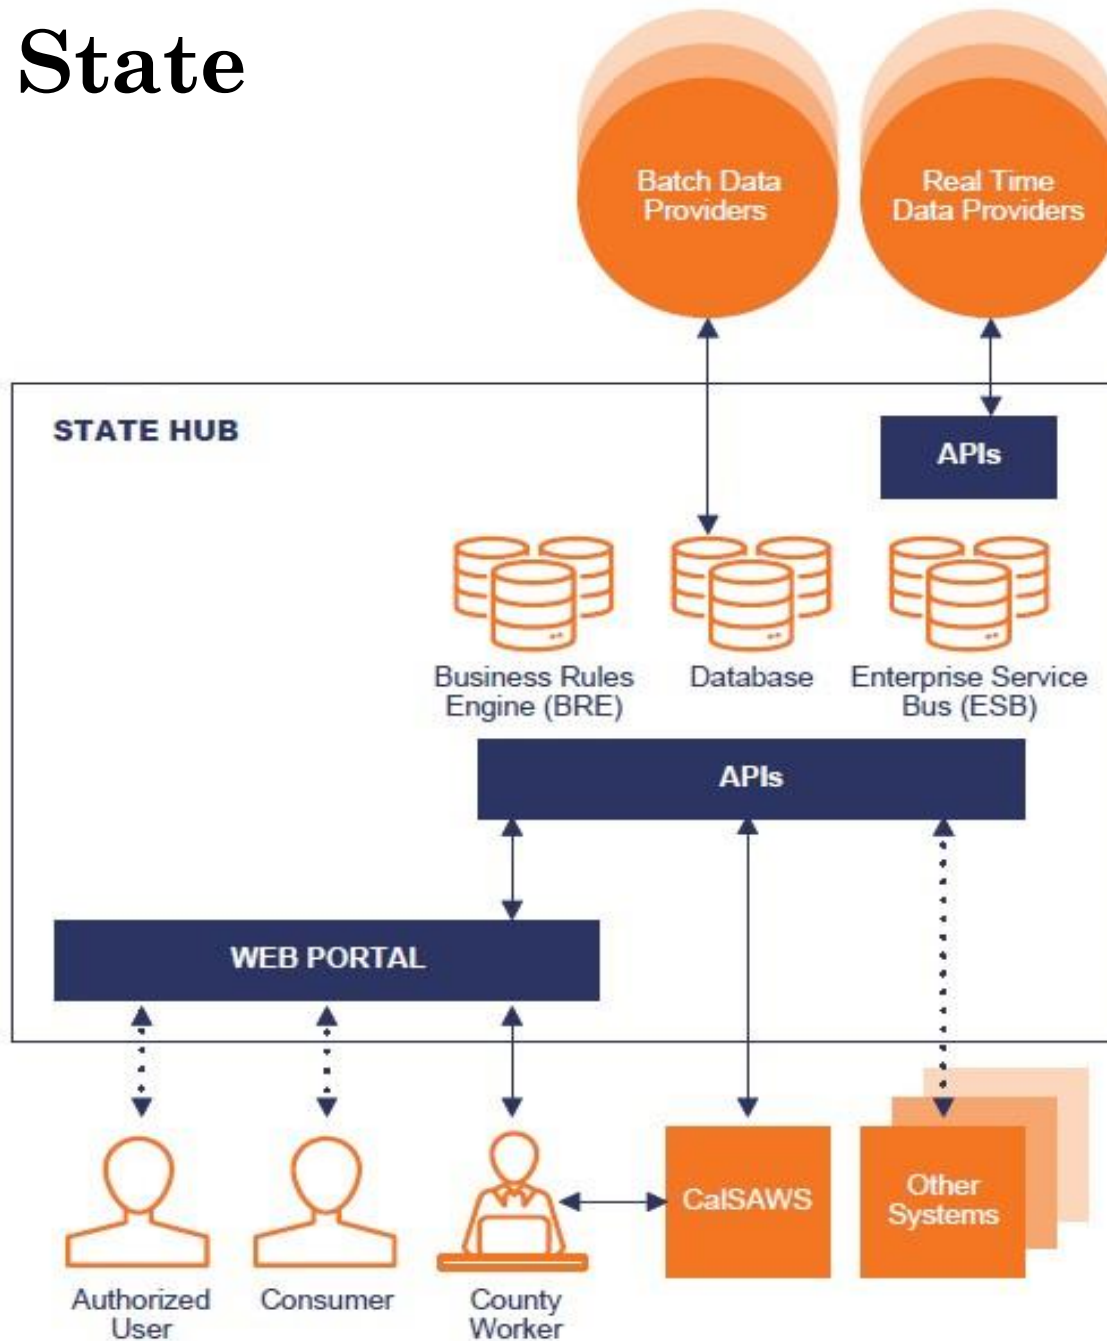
State

Batch Data Providers

Real Time Data Providers

STATE HUB

APIs

Business Rules Engine (BRE)

Database

Enterprise Service Bus (ESB)

APIs

WEB PORTAL

Authorized User

Consumer

County Worker

CalSAWS

Other Systems